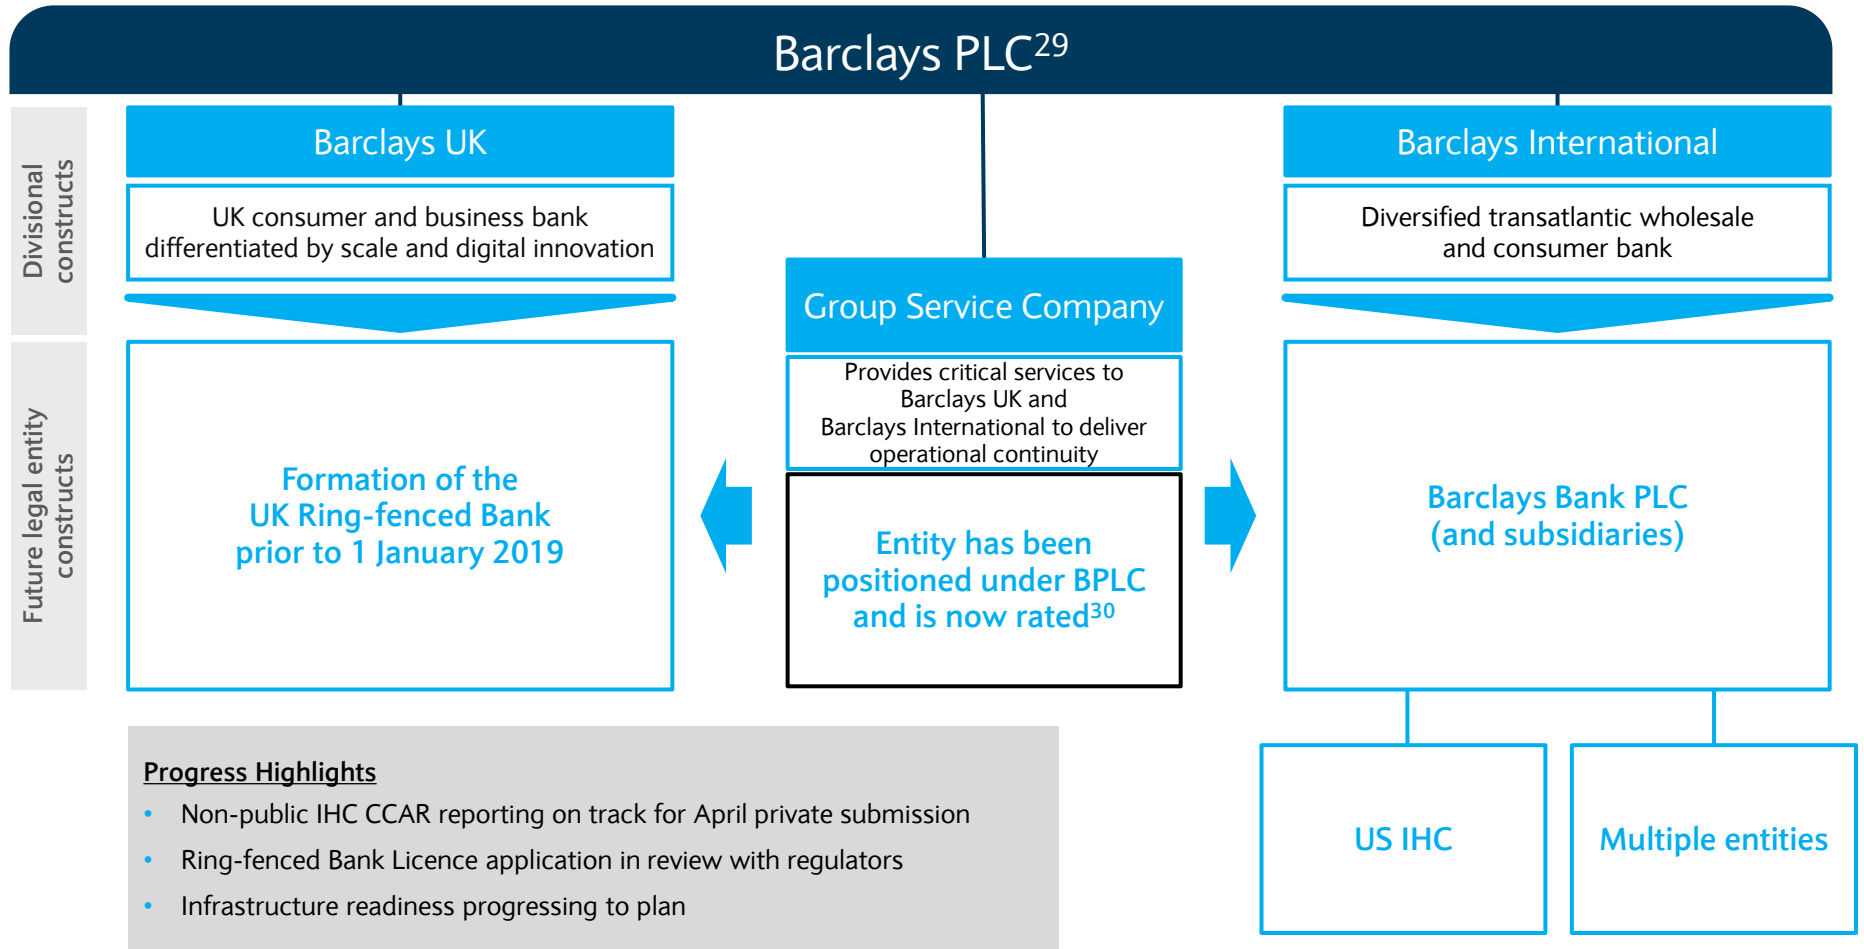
Barclays PLC$^{29}$

Divisional constructs

Future legal entity constructs

Barclays UK

UK consumer and business bank differentiated by scale and digital innovation

Formation of the UK Ring-fenced Bank prior to 1 January 2019

Group Service Company

Provides critical services to Barclays UK and Barclays International to deliver operational continuity

Entity has been positioned under BPLC and is now rated$^{30}$

Barclays International

Diversified transatlantic wholesale and consumer bank

Barclays Bank PLC (and subsidiaries)

US IHC

Multiple entities

Progress Highlights

- Non-public IHC CCAR reporting on track for April private submission
- Ring-fenced Bank Licence application in review with regulators
- Infrastructure readiness progressing to plan